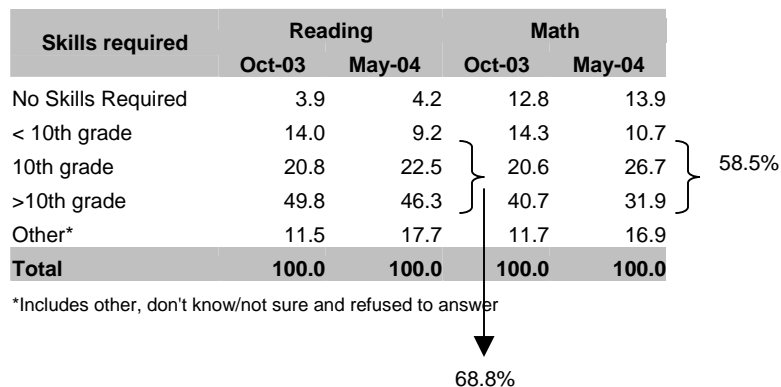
| Skills required | Reading Oct-03 | Reading May-04 | Math Oct-03 | Math May-04 |
|---|---|---|---|---|
| No Skills Required | 3.9 | 4.2 | 12.8 | 13.9 |
| < 10th grade | 14.0 | 9.2 | 14.3 | 10.7 |
| 10th grade | 20.8 | 22.5 | 20.6 | 26.7 |
| >10th grade | 49.8 | 46.3 | 40.7 | 31.9 |
| Other* | 11.5 | 17.7 | 11.7 | 16.9 |
| Total | 100.0 | 100.0 | 100.0 | 100.0 |

58.5%

*Includes other, don't know/not sure and refused to answer

68.8%